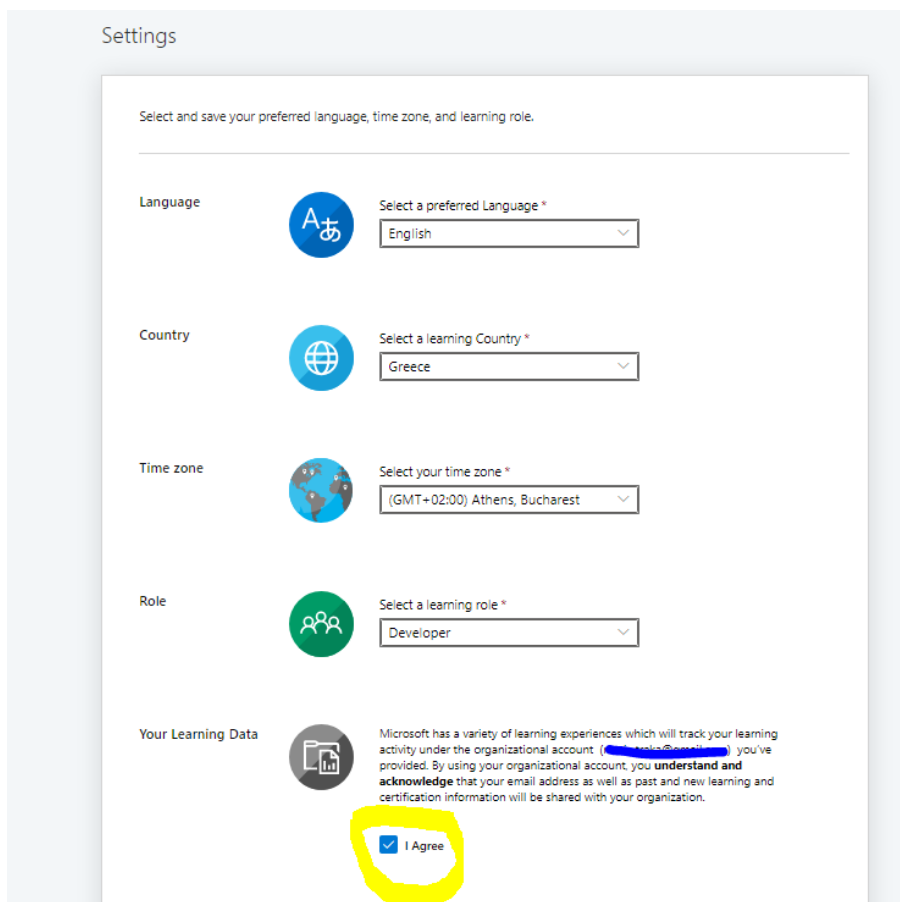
Settings

Select and save your preferred language, time zone, and learning role.

Language

Select a preferred Language *
English

Country

Select a learning Country *
Greece

Time zone

Select your time zone *
(GMT+02:00) Athens, Bucharest

Role

Select a learning role *
Developer

Your Learning Data

Microsoft has a variety of learning experiences which will track your learning activity under the organizational account ([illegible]) you've provided. By using your organizational account, you **understand and acknowledge** that your email address as well as past and new learning and certification information will be shared with your organization.

I Agree